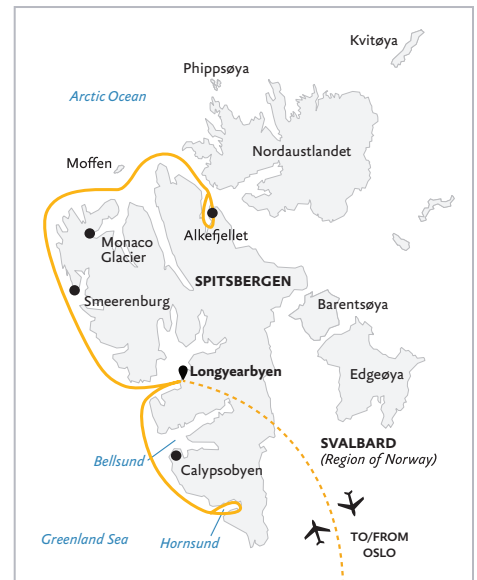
Kvitøya
Phippsøya
Arctic Ocean
Moffen
Nordaustlandet
Monaco Glacier
Alkefjellet
SPITSBERGEN
Smeerenburg
Barentsøya
Longyearbyen
Edgeøya
SVALBARD
(Region of Norway)
Bellsund
Calypsobyen
Greenland Sea
Hornsund
TO/FROM OSLO